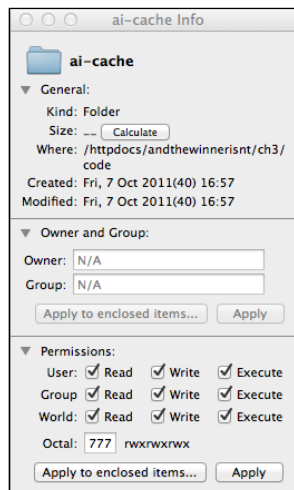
ai-cache Info

ai-cache

General:

Kind: Folder

Size: -- Calculate

Where: /httpdocs/andthewinnerisnt/ch3/code

Created: Fri, 7 Oct 2011(40) 16:57

Modified: Fri, 7 Oct 2011(40) 16:57

Owner and Group:

Owner: N/A

Group: N/A

Apply to enclosed items... Apply

Permissions:

User: Read Write Execute

Group Read Write Execute

World: Read Write Execute

Octal: 777 rwxrwxrwx

Apply to enclosed items... Apply